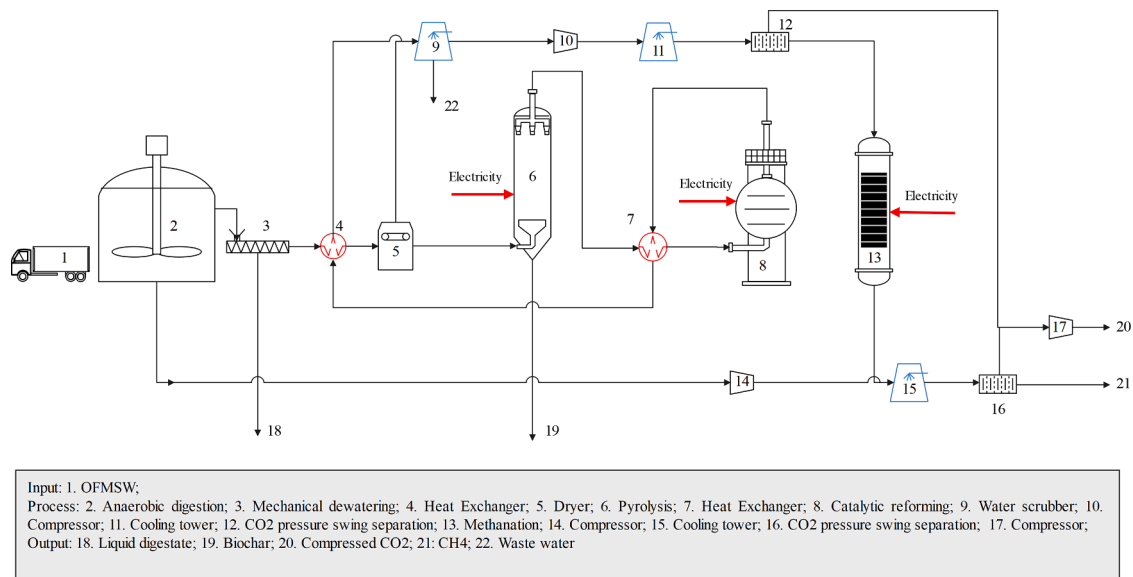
12
9
10
11
22
6
Electricity
Electricity
Electricity
2
3
4
7
5
8
13
1
17
20
14
15
16
21
18
19

Input: 1. OFMSW;
Process: 2. Anaerobic digestion; 3. Mechanical dewatering; 4. Heat Exchanger; 5. Dryer; 6. Pyrolysis; 7. Heat Exchanger; 8. Catalytic reforming; 9. Water scrubber; 10. Compressor; 11. Cooling tower; 12. CO2 pressure swing separation; 13. Methanation; 14. Compressor; 15. Cooling tower; 16. CO2 pressure swing separation; 17. Compressor;
Output: 18. Liquid digestate; 19. Biochar; 20. Compressed CO2; 21: CH4; 22. Waste water